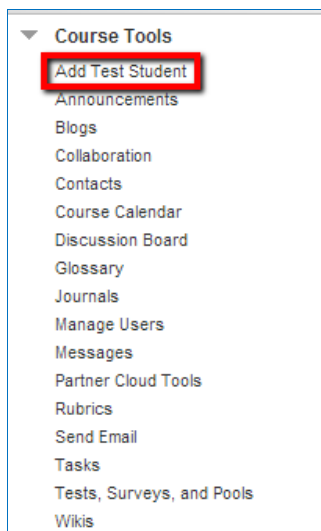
Course Tools
Add Test Student
Announcements
Blogs
Collaboration
Contacts
Course Calendar
Discussion Board
Glossary
Journals
Manage Users
Messages
Partner Cloud Tools
Rubrics
Send Email
Tasks
Tests, Surveys, and Pools
Wikis